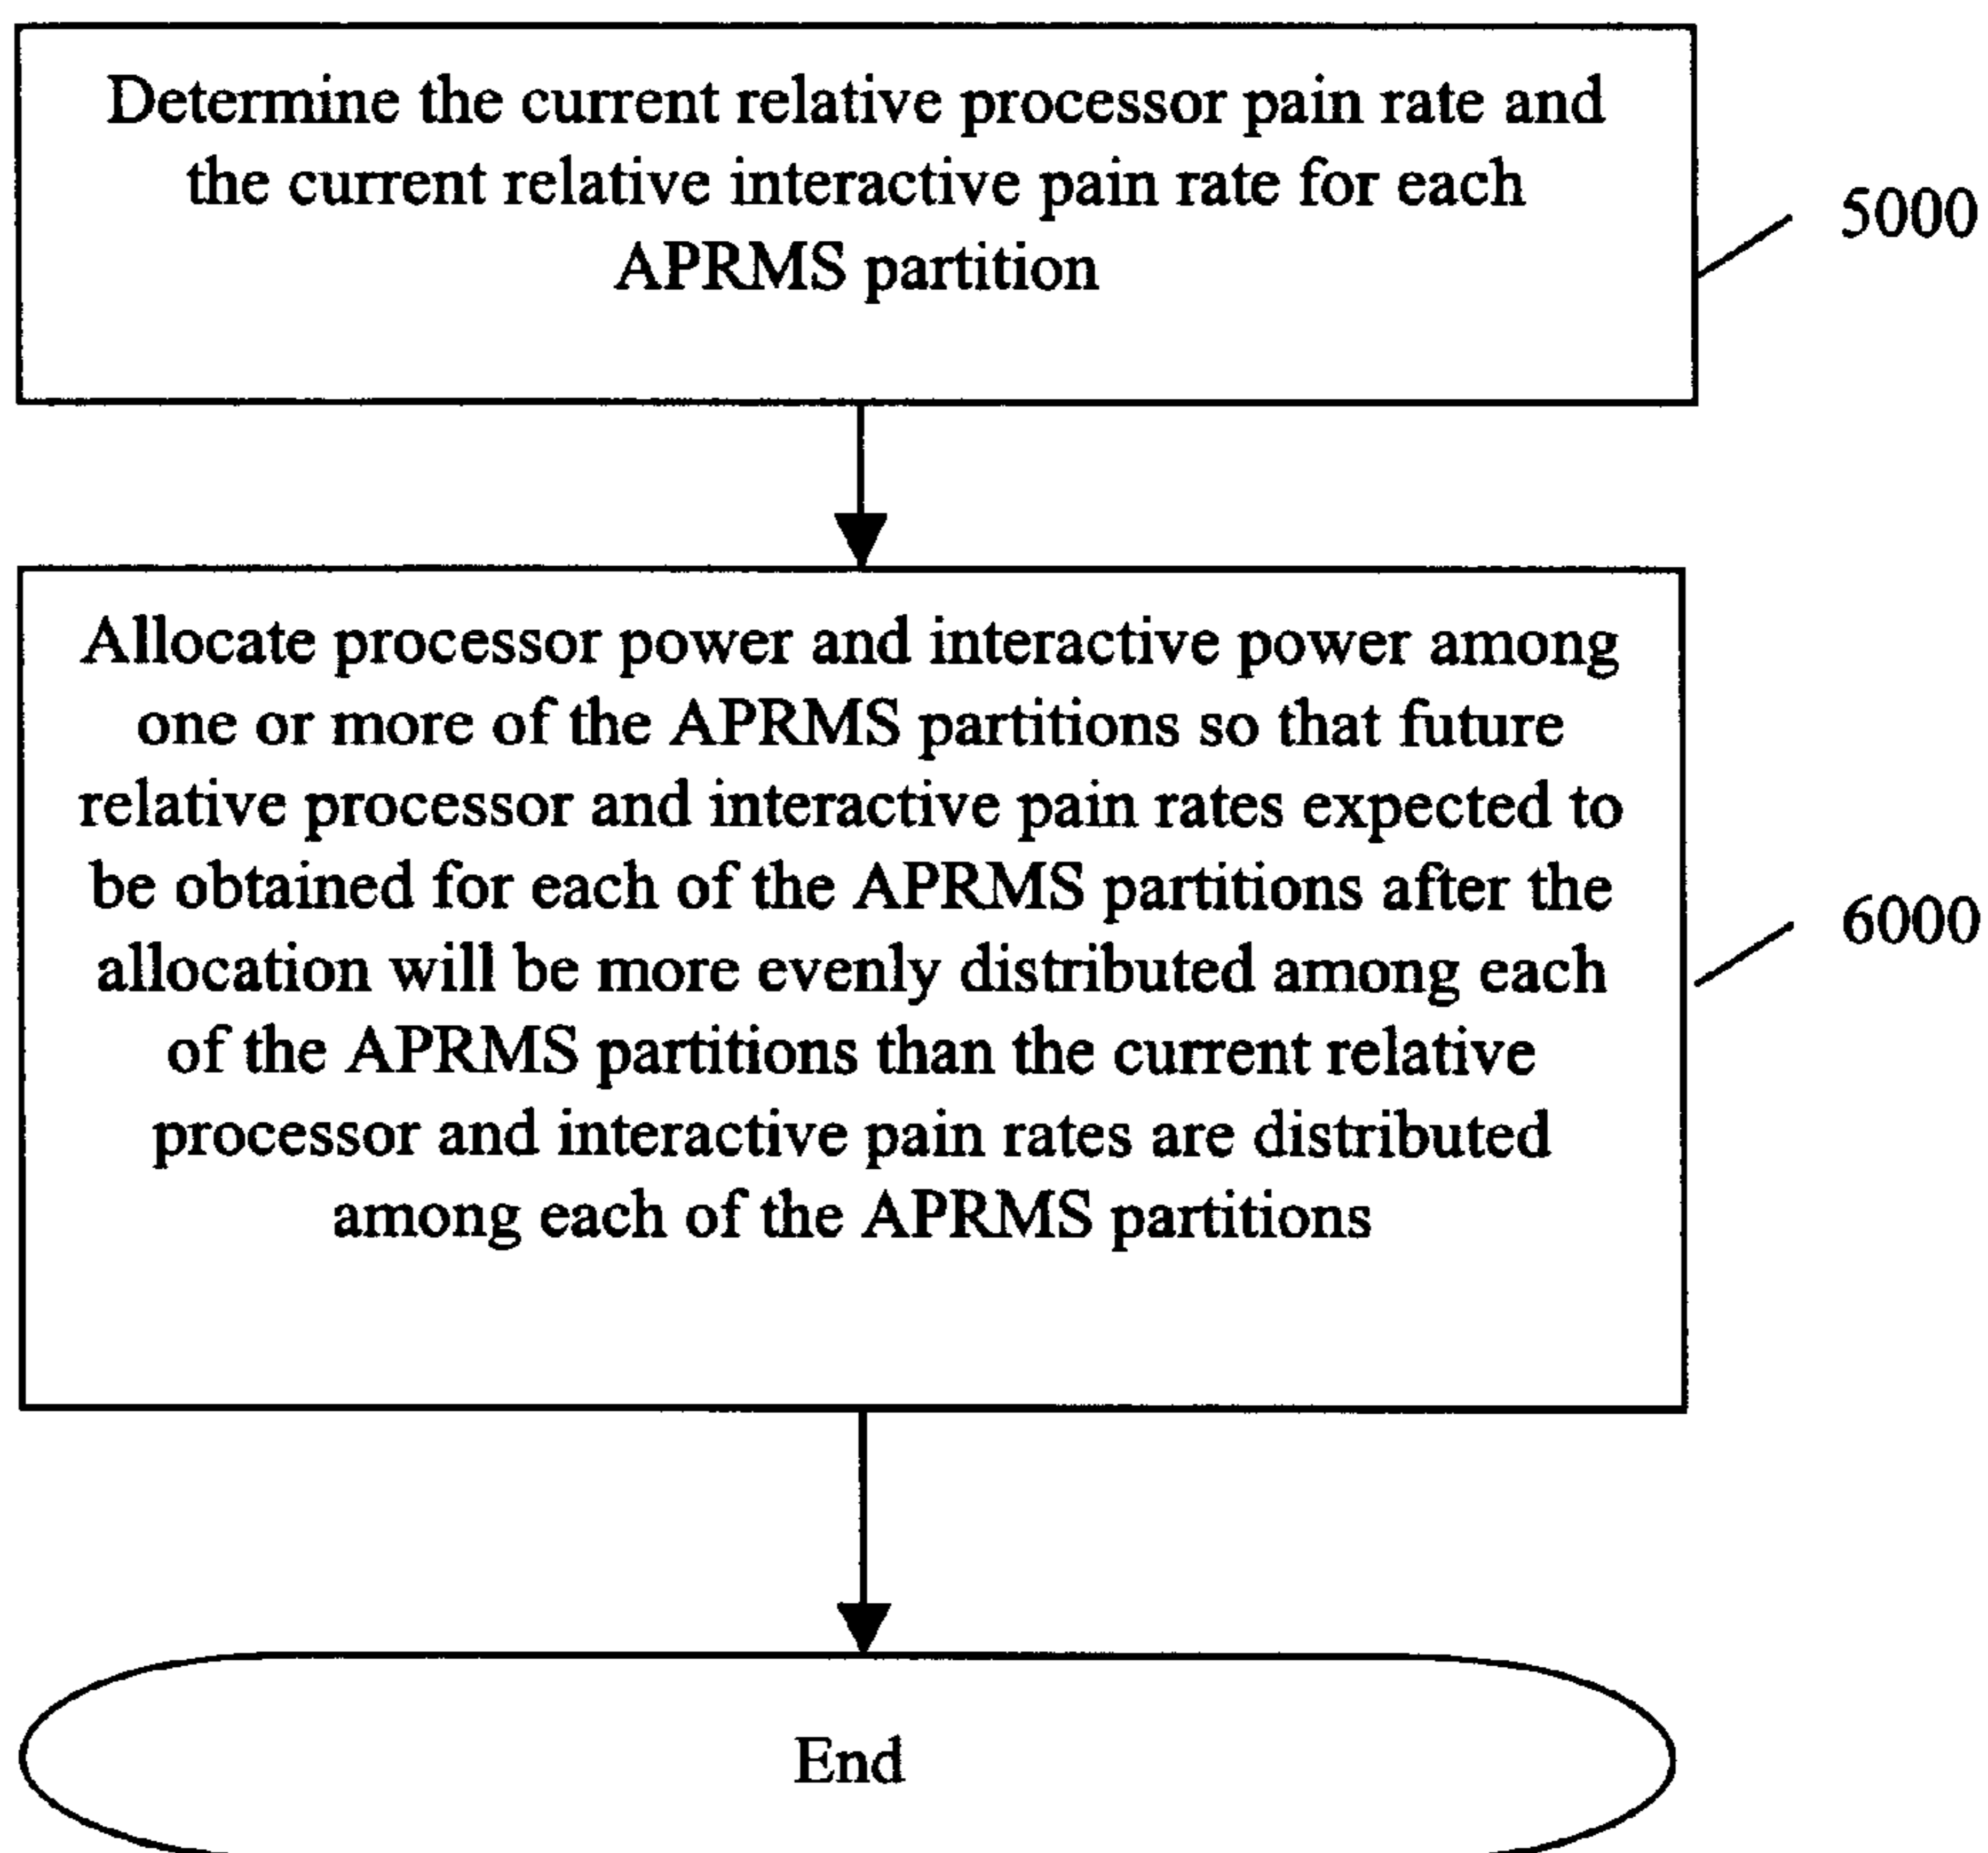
Determine the current relative processor pain rate and the current relative interactive pain rate for each APRMS partition

5000

Allocate processor power and interactive power among one or more of the APRMS partitions so that future relative processor and interactive pain rates expected to be obtained for each of the APRMS partitions after the allocation will be more evenly distributed among each of the APRMS partitions than the current relative processor and interactive pain rates are distributed among each of the APRMS partitions

6000

End